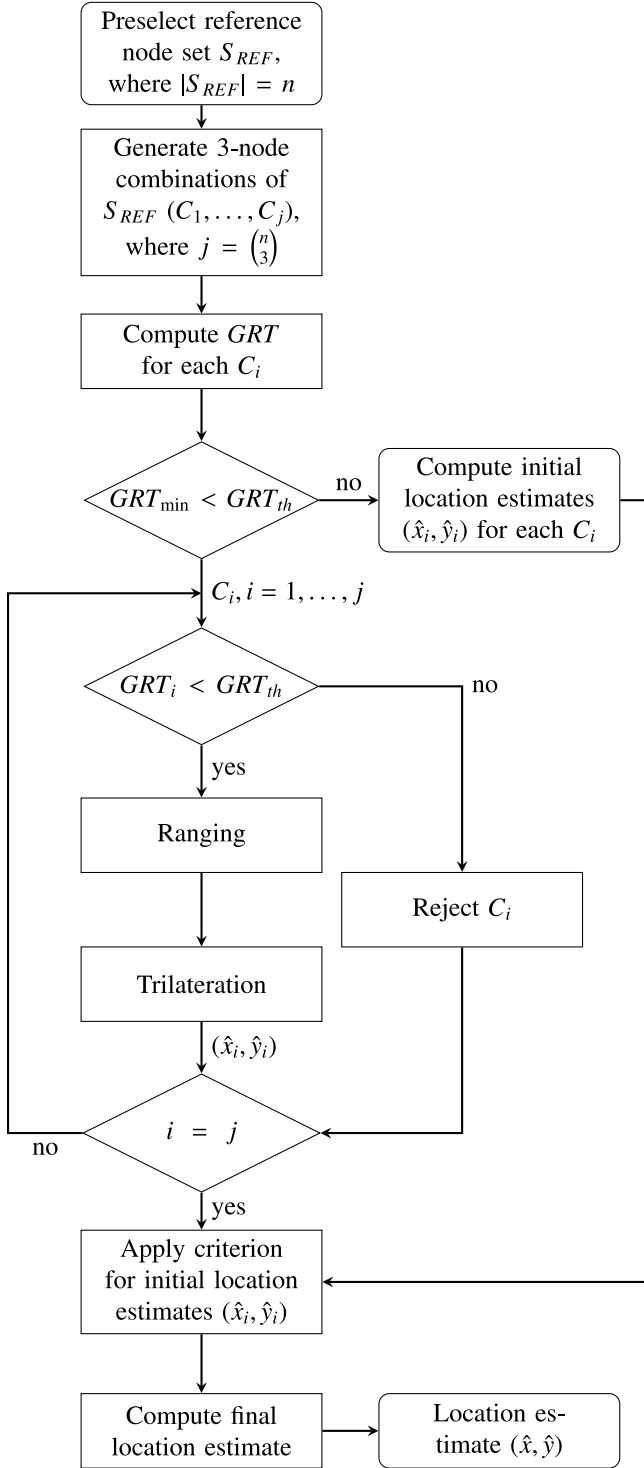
Preselect reference node set $S_{REF}$, where $|S_{REF}| = n$

Generate 3-node combinations of $S_{REF}$ $(C_1, \ldots, C_j)$, where $j = \binom{n}{3}$

Compute $GRT$ for each $C_i$

$GRT_{\min} < GRT_{th}$

no

Compute initial location estimates $(\hat{x}_i, \hat{y}_i)$ for each $C_i$

$C_i, i = 1, \ldots, j$

$GRT_i < GRT_{th}$

no

yes

Ranging

Reject $C_i$

Trilateration

$(\hat{x}_i, \hat{y}_i)$

$i = j$

no

yes

Apply criterion for initial location estimates $(\hat{x}_i, \hat{y}_i)$

Compute final location estimate

Location estimate $(\hat{x}, \hat{y})$